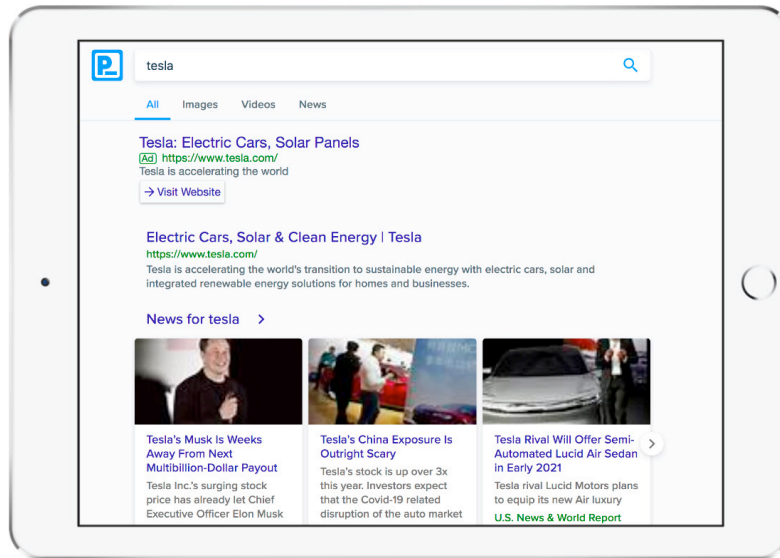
tesla

All Images Videos News

Tesla: Electric Cars, Solar Panels
Ad https://www.tesla.com/
Tesla is accelerating the world
→ Visit Website

Electric Cars, Solar & Clean Energy | Tesla
https://www.tesla.com/
Tesla is accelerating the world's transition to sustainable energy with electric cars, solar and integrated renewable energy solutions for homes and businesses.

News for tesla >

Tesla's Musk Is Weeks Away From Next Multibillion-Dollar Payout
Tesla Inc.'s surging stock price has already let Chief Executive Officer Elon Musk

Tesla's China Exposure Is Outright Scary
Tesla's stock is up over 3x this year. Investors expect that the Covid-19 related disruption of the auto market

Tesla Rival Will Offer Semi-Automated Lucid Air Sedan in Early 2021
Tesla rival Lucid Motors plans to equip its new Air luxury
U.S. News & World Report